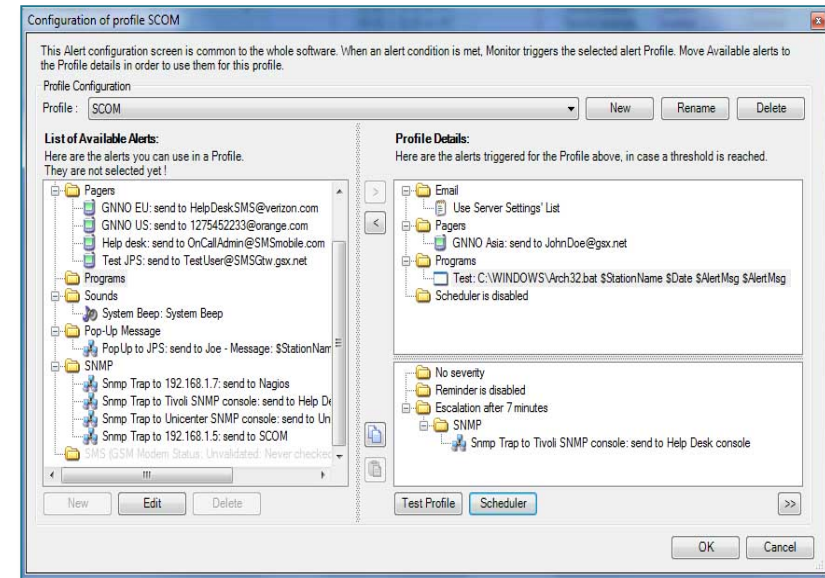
Configuration of profile SCOM

This Alert configuration screen is common to the whole software. When an alert condition is met, Monitor triggers the selected alert Profile. Move Available alerts to the Profile details in order to use them for this profile.

Profile Configuration

Profile : SCOM

New Rename Delete

List of Available Alerts:
Here are the alerts you can use in a Profile.
They are not selected yet !

Pagers
GNNO EU: send to HelpDeskSMS@verizon.com
GNNO US: send to 1275452233@orange.com
Help desk: send to OnCallAdmin@SMSmobile.com
Test JPS: send to TestUser@SMSGtw.gsx.net
Programs
Sounds
System Beep: System Beep
Pop-Up Message
PopUp to JPS: send to Joe - Message: $StationNam
SNMP
Snmp Trap to 192.168.1.7: send to Nagios
Snmp Trap to Tivoli SNMP console: send to Help De
Snmp Trap to Unicenter SNMP console: send to Un
Snmp Trap to 192.168.1.5: send to SCOM
SMS (GSM Modem Status: Unvalidated: Never checked

New Edit Delete

Profile Details:
Here are the alerts triggered for the Profile above, in case a threshold is reached.

Email
Use Server Settings' List
Pagers
GNNO Asia: send to JohnDoe@gsx.net
Programs
Test: C:\WINDOWS\Arch32.bat $StationName $Date $AlertMsg $AlertMsg
Scheduler is disabled

No severity
Reminder is disabled
Escalation after 7 minutes
SNMP
Snmp Trap to Tivoli SNMP console: send to Help Desk console

Test Profile Scheduler >>

OK Cancel